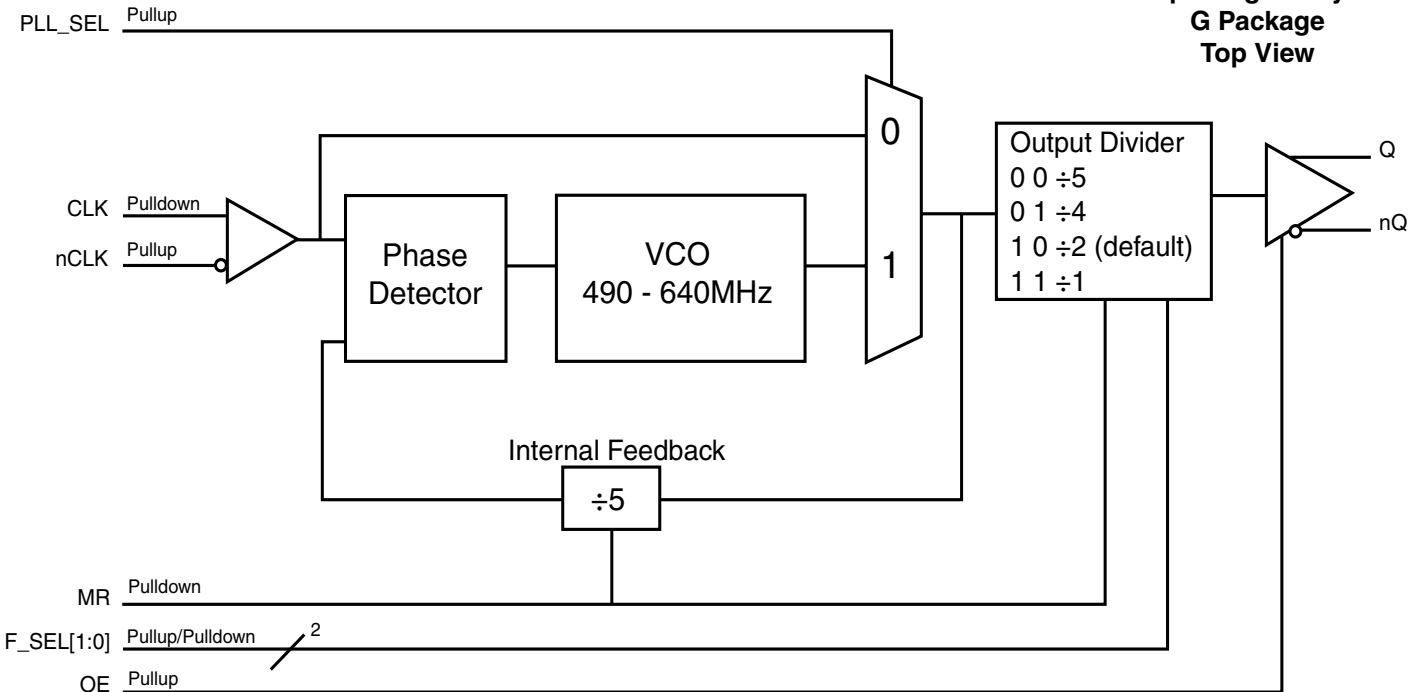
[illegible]
G Package
Top View

PLL_SEL Pullup

0

1

CLK Pulldown

nCLK Pullup

Phase Detector

VCO 490 - 640MHz

Output Divider
0 0 ÷5
0 1 ÷4
1 0 ÷2 (default)
1 1 ÷1

Q

nQ

Internal Feedback

÷5

MR Pulldown

F_SEL[1:0] Pullup/Pulldown 2

OE Pullup